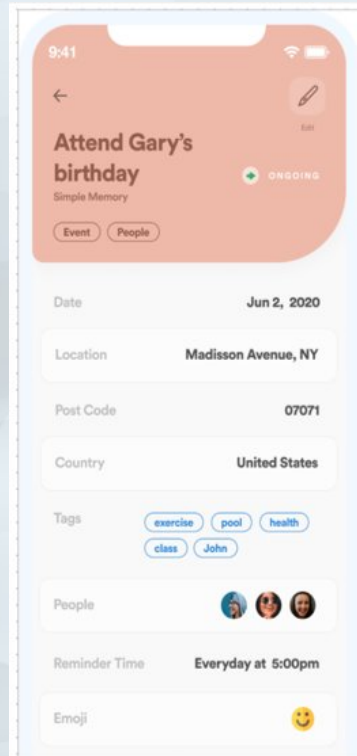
9:41

Edit

Attend Gary's birthday

Simple Memory

ONGOING

Event
People

Date
Jun 2, 2020

Location
Madisson Avenue, NY

Post Code
07071

Country
United States

Tags
exercise
pool
health
class
John

People

Reminder Time
Everyday at 5:00pm

Emoji